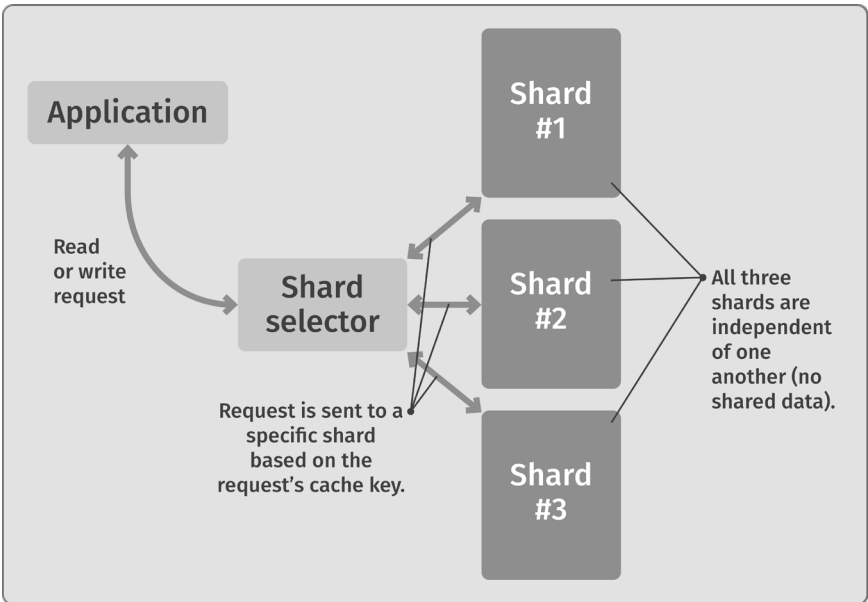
Application

Read or write request

Shard selector

Shard #1

Shard #2

Shard #3

Request is sent to a specific shard based on the request's cache key.

All three shards are independent of one another (no shared data).